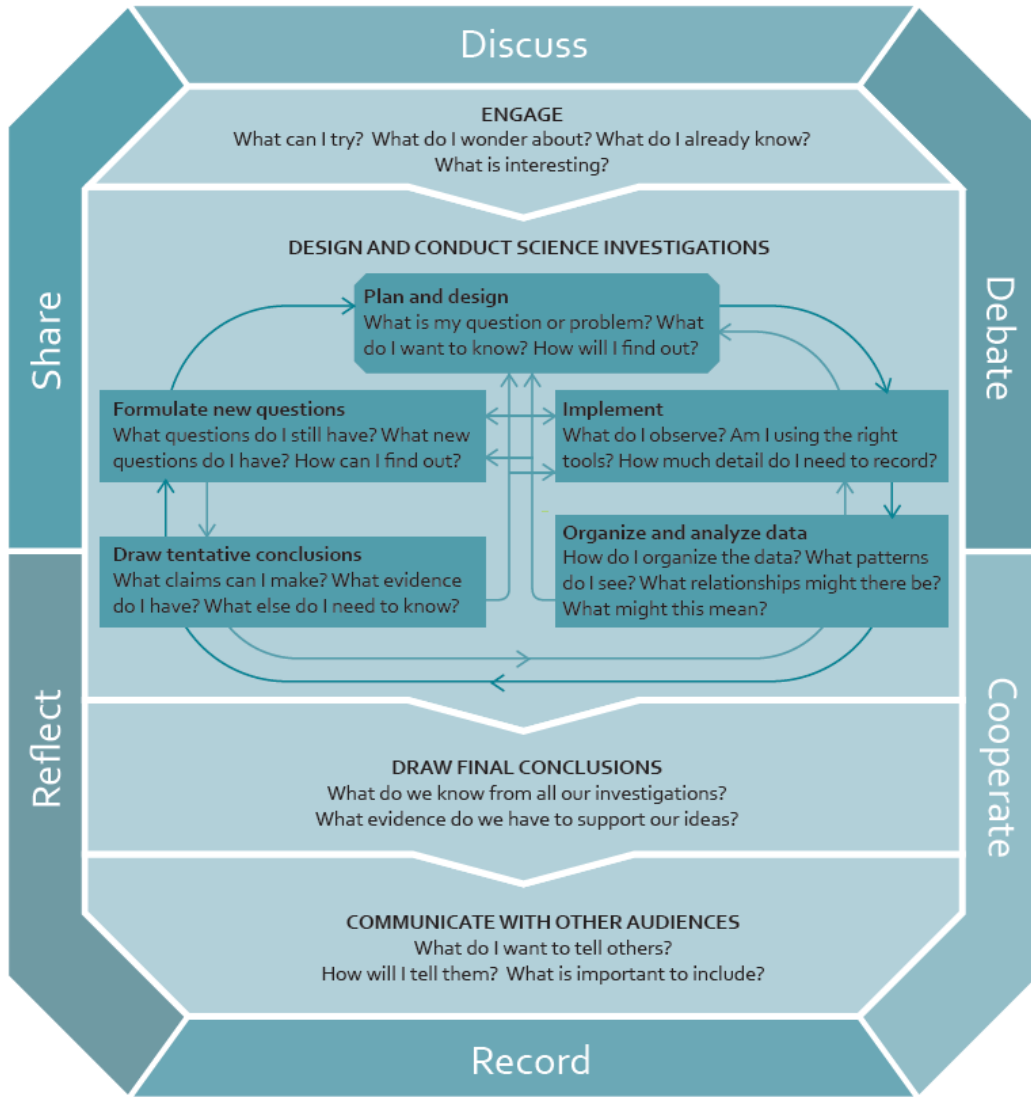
Discuss

ENGAGE
What can I try? What do I wonder about? What do I already know? What is interesting?

DESIGN AND CONDUCT SCIENCE INVESTIGATIONS

Plan and design
What is my question or problem? What do I want to know? How will I find out?

Formulate new questions
What questions do I still have? What new questions do I have? How can I find out?

Implement
What do I observe? Am I using the right tools? How much detail do I need to record?

Draw tentative conclusions
What claims can I make? What evidence do I have? What else do I need to know?

Organize and analyze data
How do I organize the data? What patterns do I see? What relationships might there be? What might this mean?

DRAW FINAL CONCLUSIONS
What do we know from all our investigations?
What evidence do we have to support our ideas?

COMMUNICATE WITH OTHER AUDIENCES
What do I want to tell others?
How will I tell them? What is important to include?

Record

Share

Debate

Reflect

Cooperate